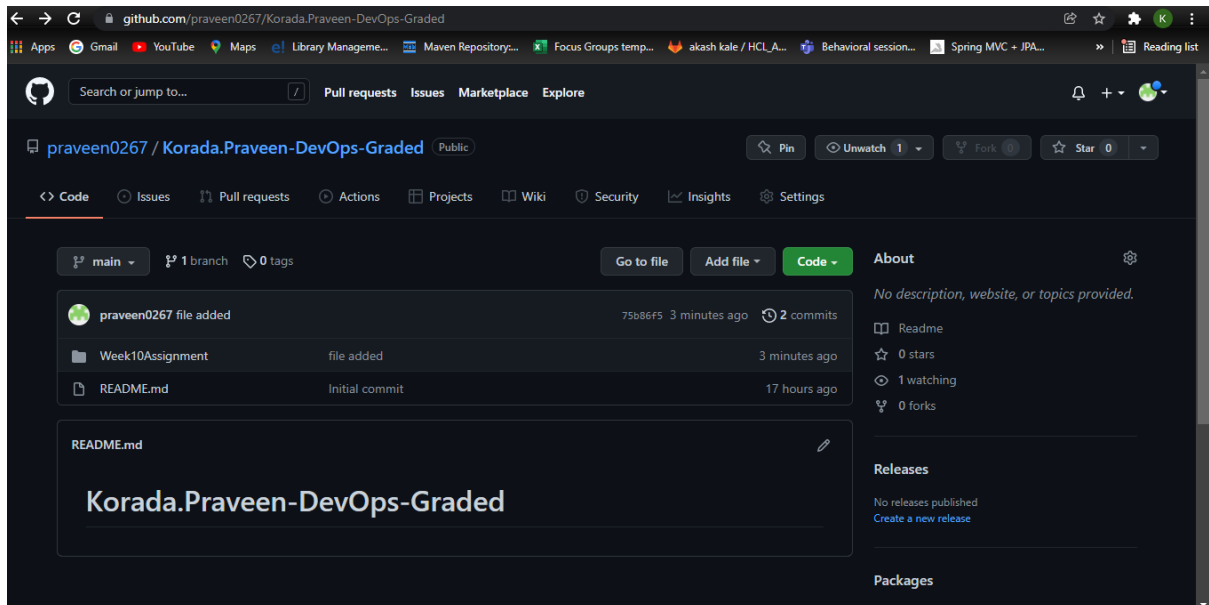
github.com/praveen0267/Korada.Praveen-DevOps-Graded

K

Apps Gmail YouTube Maps Library Manageme... Maven Repository:... Focus Groups temp... akash kale / HCL_A... Behavioral session... Spring MVC + JPA... » Reading list

Search or jump to... / Pull requests Issues Marketplace Explore

praveen0267 / Korada.Praveen-DevOps-Graded Public

Pin Unwatch 1 Fork 0 Star 0

Code Issues Pull requests Actions Projects Wiki Security Insights Settings

main 1 branch 0 tags

Go to file Add file Code

praveen0267 file added 75b86f5 3 minutes ago 2 commits

Week10Assignment file added 3 minutes ago

README.md Initial commit 17 hours ago

README.md

Korada.Praveen-DevOps-Graded

About

No description, website, or topics provided.

Readme

0 stars

1 watching

0 forks

Releases

No releases published

Create a new release

Packages